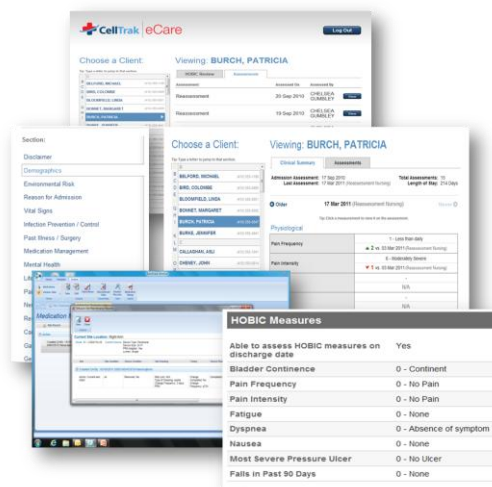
CellTrak eCare

Log Out

Choose a Client:

Viewing: BURCH, PATRICIA

HOBIC Review

Assessments

Assessment

Assessed On

Assessed By

Reassessment

20 Sep 2010

CHELSEA GUMBLEY

View

Reassessment

19 Sep 2010

CHELSEA GUMBLEY

View

BELFORD, RICHARD

BIRD, COLDINE

BLOOMFIELD, LINDA

BONNET, MARGARET

BURCH, PATRICIA

Section:

Disclaimer

Demographics

Environmental Risk

Reason for Admission

Vital Signs

Infection Prevention / Control

Past Illness / Surgery

Medication Management

Mental Health

Choose a Client:

BELFORD, RICHARD

BIRD, COLDINE

BLOOMFIELD, LINDA

BONNET, MARGARET

BURCH, PATRICIA

BURKE, JENNIFER

CALLAGHAN, KELI

CHENEY, JOHN

Viewing: BURCH, PATRICIA

Clinical Summary

Assessments

Admission Assessment: 17 Sep 2010

Last Assessment: 17 Mar 2011 (Reassessment Nursing)

Total Assessments: 10

Length of Stay: 214 Days

Older

17 Mar 2011 (Reassessment Nursing)

Newer

Physiological

Pain Frequency

1 - Less than daily

2 vs. 03 Mar 2011 (Reassessment Nursing)

Pain Intensity

4 - Moderately Severe

1 vs. 03 Mar 2011 (Reassessment Nursing)

N/A

N/A

N/A

Medication

HOBIC Measures

Able to assess HOBIC measures on discharge date

Yes

Bladder Continence

0 - Continent

Pain Frequency

0 - No Pain

Pain Intensity

0 - No Pain

Fatigue

0 - None

Dyspnea

0 - Absence of symptom

Nausea

0 - None

Most Severe Pressure Ulcer

0 - No Ulcer

Falls in Past 90 Days

0 - None